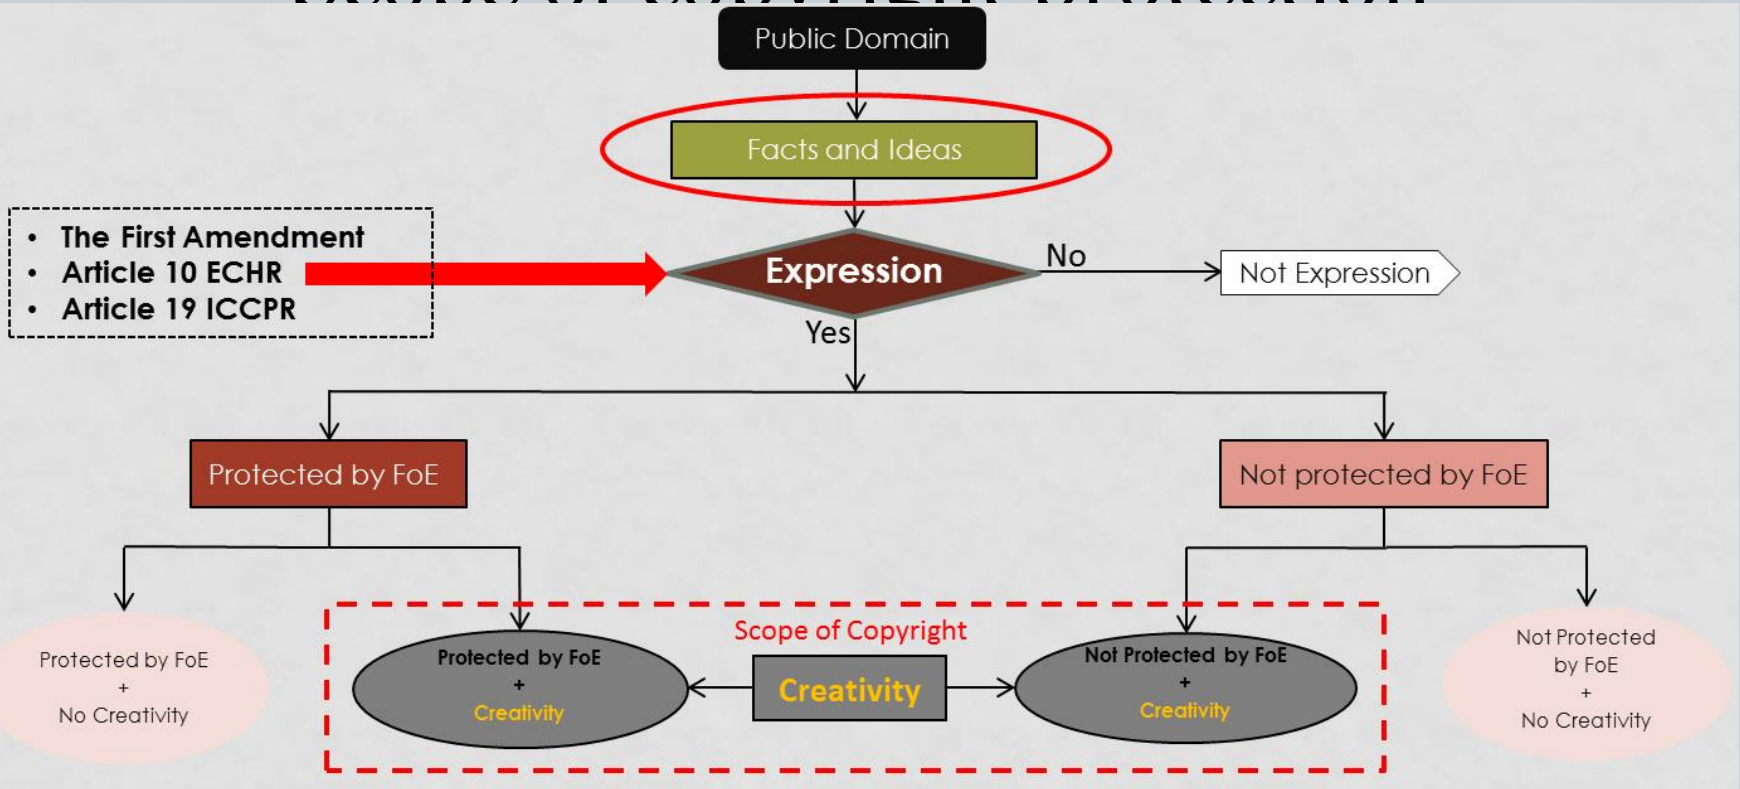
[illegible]

Public Domain

Facts and Ideas

- The First Amendment
- Article 10 ECHR
- Article 19 ICCPR

Expression

No

Not Expression

Yes

Protected by FoE

Not protected by FoE

Protected by FoE
+
No Creativity

Scope of Copyright

Protected by FoE
+
Creativity

Creativity

Not Protected by FoE
+
Creativity

Not Protected
by FoE
+
No Creativity